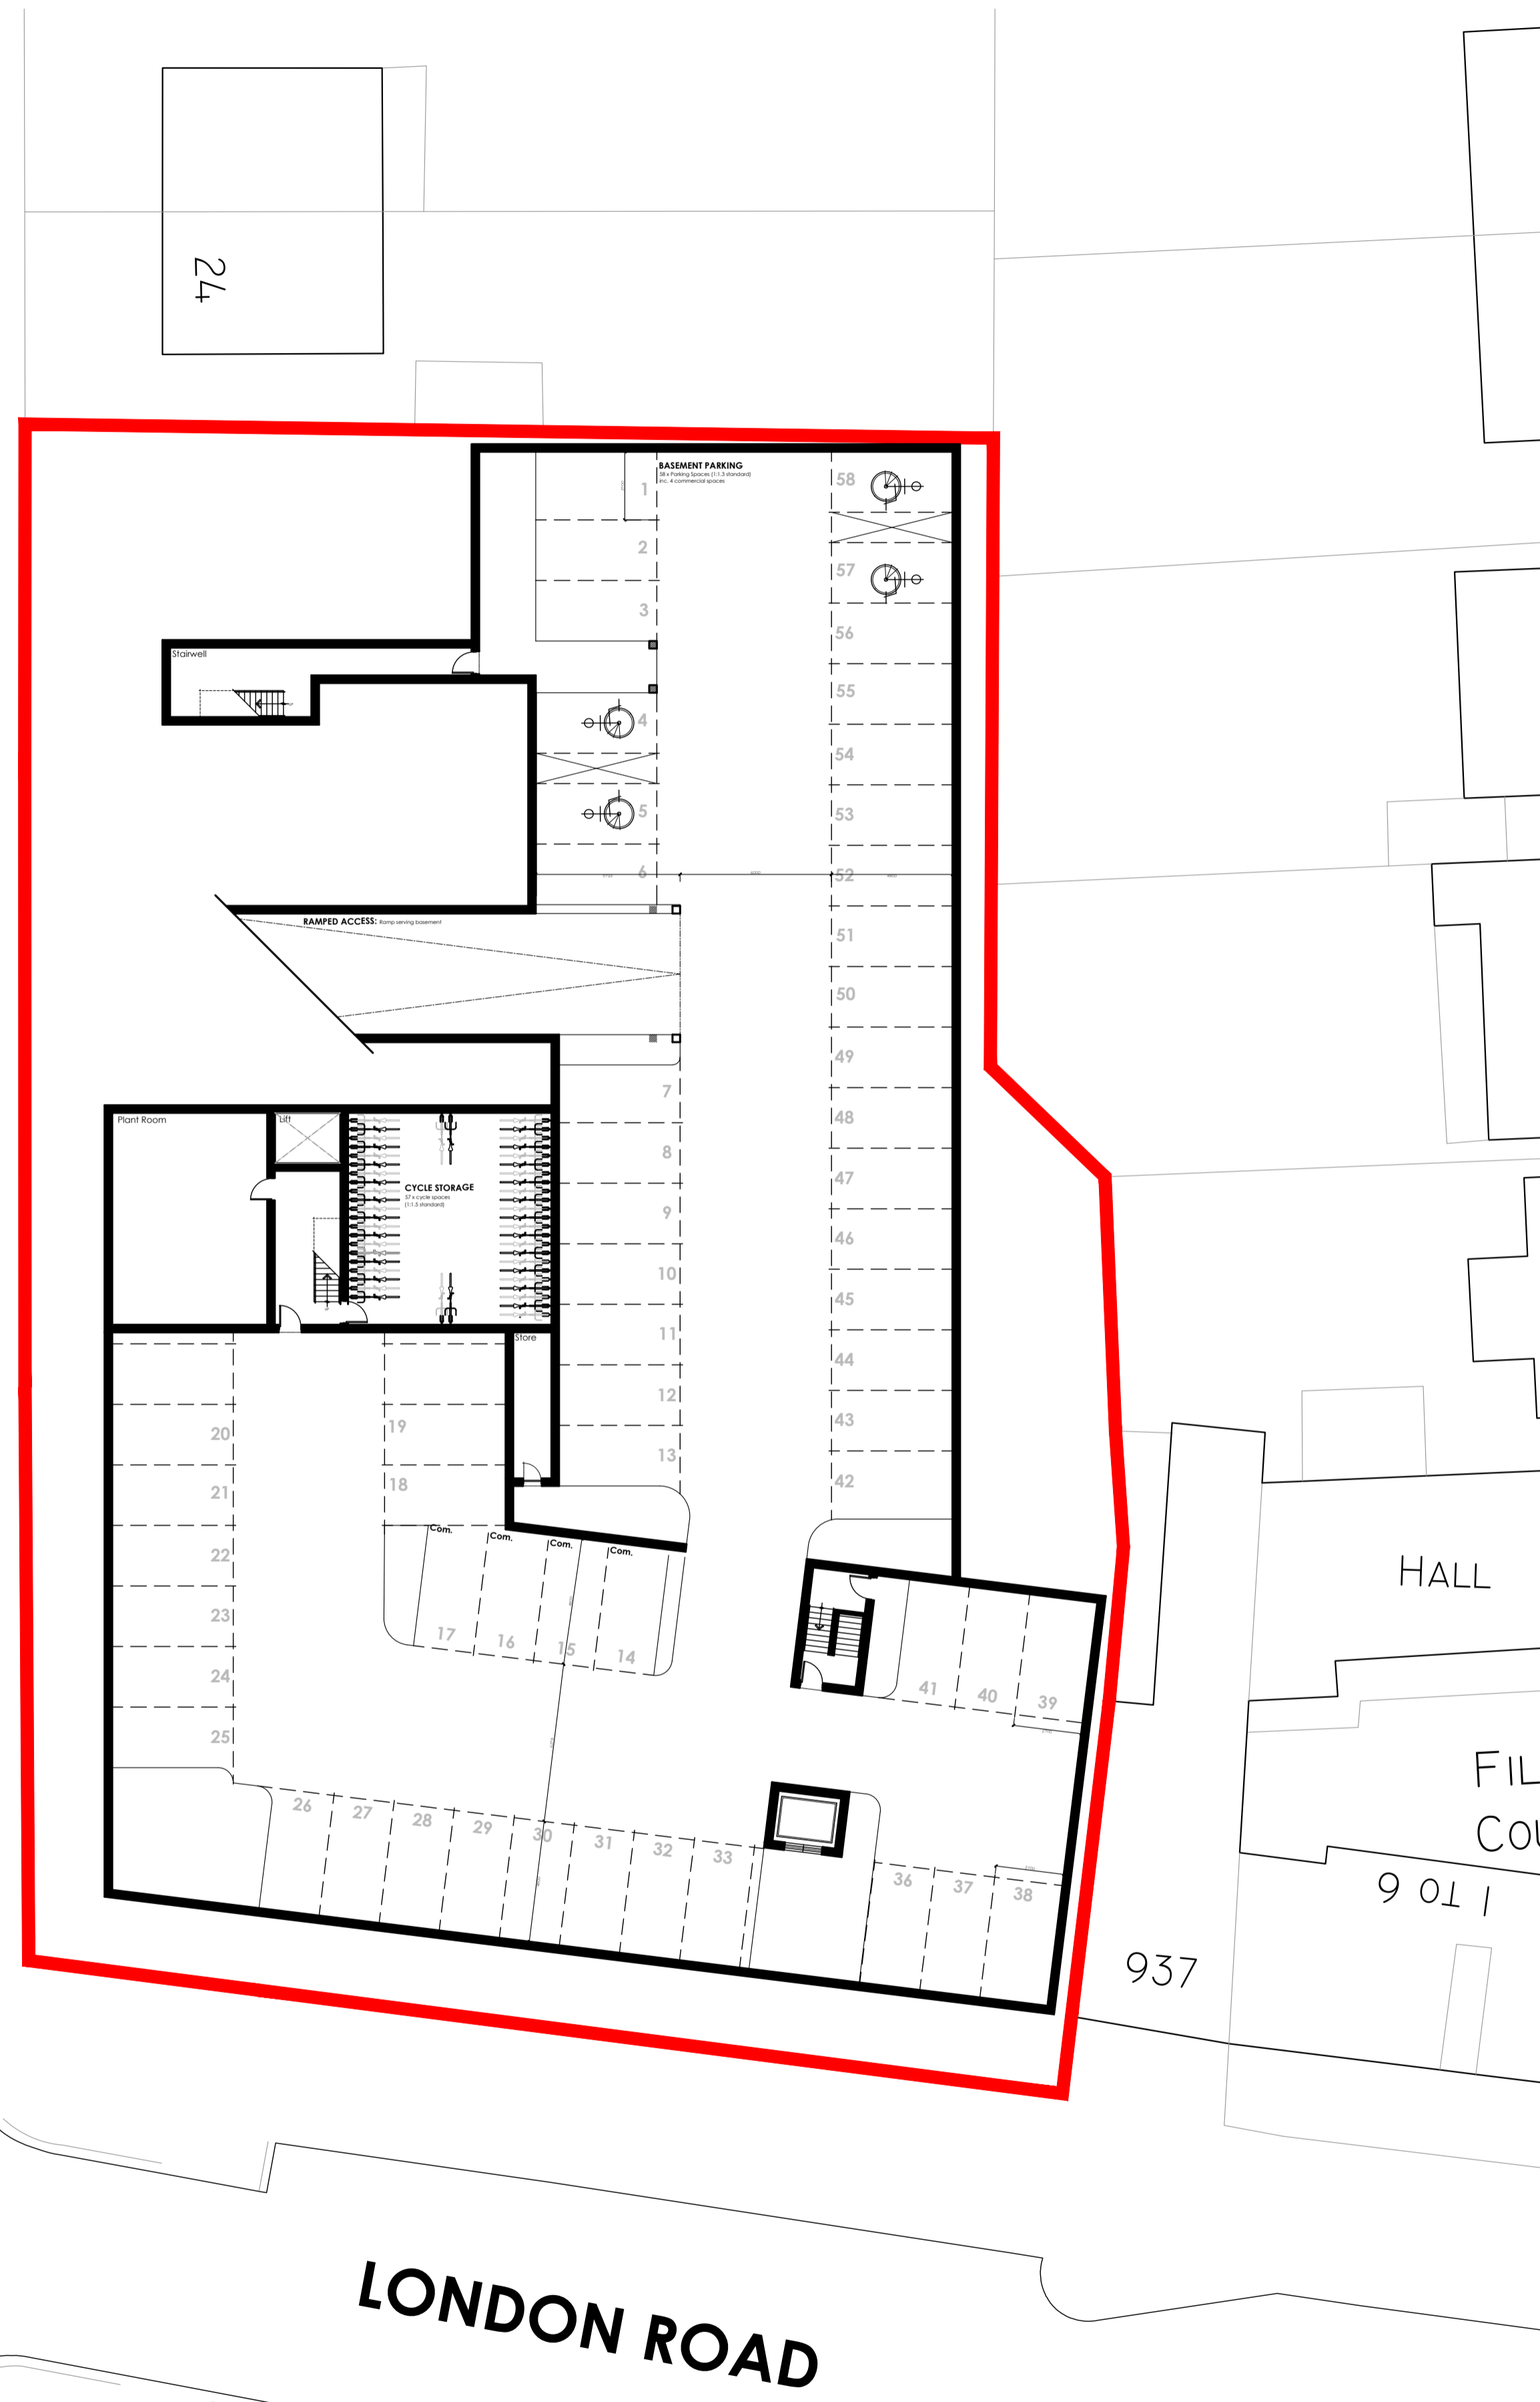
24

BASEMENT PARKING
58 x Parking Spaces (1:1.5 standard) inc. 4 commercial spaces

1
2
3
4
5
6

58
57
56
55
54
53
52
51
50
49
48
47
46
45
44
43
42

Stairwell

RAMPED ACCESS: Ramp serving basement

Plant Room
Lift

CYCLE STORAGE
57 x cycle spaces (1:1.5 standard)

7
8
9
10
11
12
13

Store

20
21
22
23
24
25

19
18

Com.
Com.
Com.
Com.

17
16
15
14

41
40
39

26
27
28
29
30
31
32
33
36
37
38

HALL

FIL
COU
1 TO 6

937

LONDON ROAD